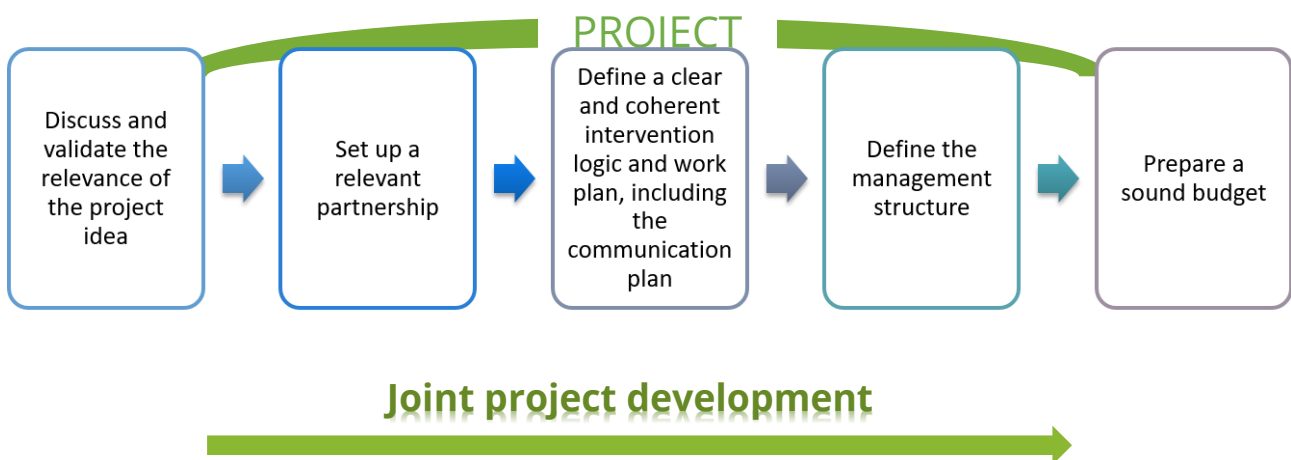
PROJECT

Discuss and validate the relevance of the project idea

Set up a relevant partnership

Define a clear and coherent intervention logic and work plan, including the communication plan

Define the management structure

Prepare a sound budget

Joint project development